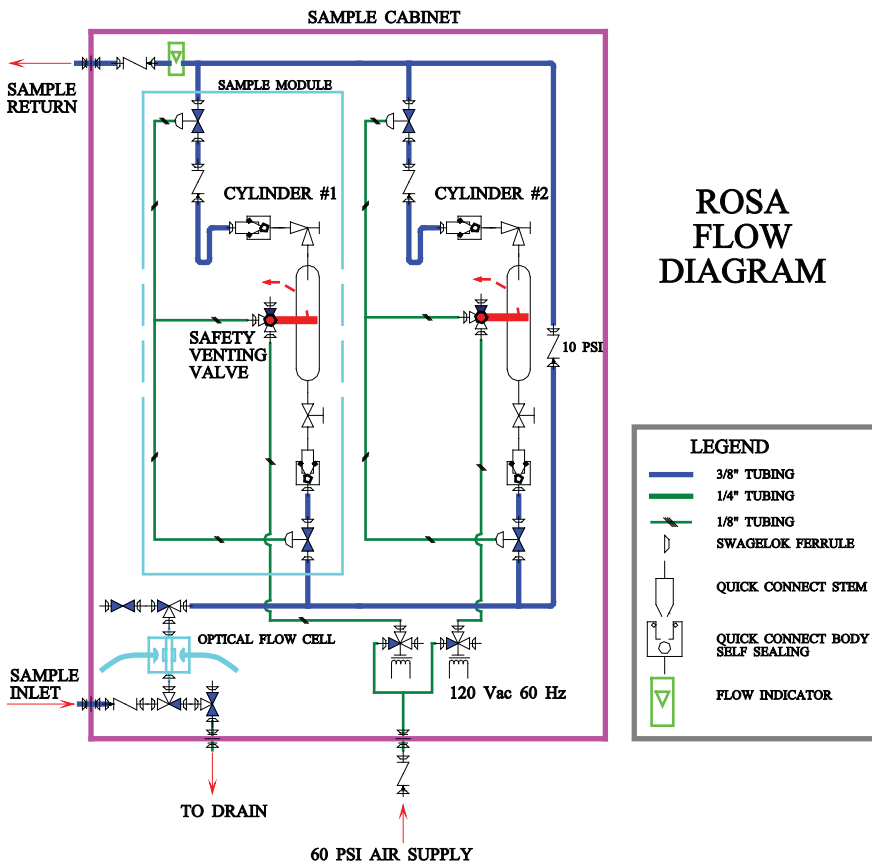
SAMPLE CABINET

SAMPLE RETURN

SAMPLE MODULE

CYLINDER #1

CYLINDER #2

ROSA FLOW DIAGRAM

SAFETY VENTING VALVE

10 PSI

LEGEND

3/8" TUBING

1/4" TUBING

1/8" TUBING

SWAGELOK FERRULE

QUICK CONNECT STEM

QUICK CONNECT BODY SELF SEALING

FLOW INDICATOR

OPTICAL FLOW CELL

SAMPLE INLET

120 Vac 60 Hz

TO DRAIN

60 PSI AIR SUPPLY